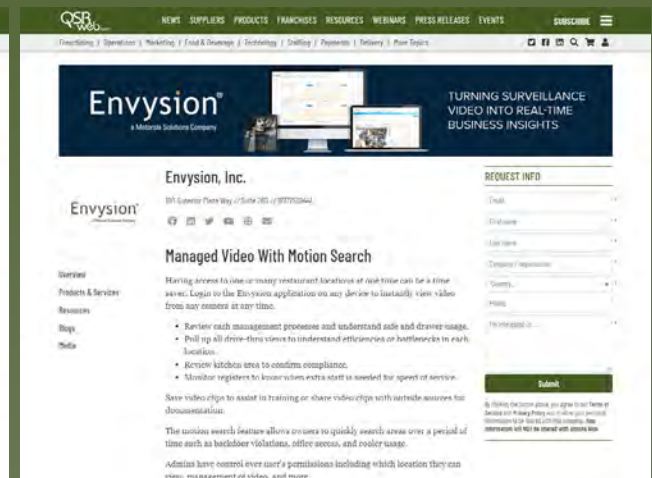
QSR web

NEWS SUPPLIERS PRODUCTS FRANCHISES RESOURCES WEBINARS PRESS RELEASES EVENTS SUBSCRIBE

Franchising | Operations | Marketing | Food & Beverage | Technology | Staffing | Payments | Delivery | More Topics

Envysion®
a Motorola Solutions Company

TURNING SURVEILLANCE VIDEO INTO REAL-TIME BUSINESS INSIGHTS

Envysion

Envysion, Inc.

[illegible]

Overview
Products & Services
Resources
Blogs
Media

Managed Video With Motion Search

Having access to one or many restaurant locations at one time can be a time saver. Login to the Envysion application on any device to instantly view video from any camera at any time.

• Review cash management processes and understand safe and drawer usage.
• Pull up all drive-thru views to understand efficiencies or bottlenecks in each location.
• Review kitchen area to confirm compliance.
• Monitor registers to know when extra staff is needed for speed of service.

Save video clips to assist in training or share video clips with outside sources for documentation.

The motion search feature allows owners to quickly search areas over a period of time such as backdoor violations, office access, and cooler usage.

Admins have control over user's permissions including which location they can view, management of video, and more.

REQUEST INFO

Email
First Name
Last Name
Company / Organization
Country
Phone
I'm interested in...

Submit

By clicking the button above, you agree to our Terms of Service and Privacy Policy and to allow your personal information to be shared with this company. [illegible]